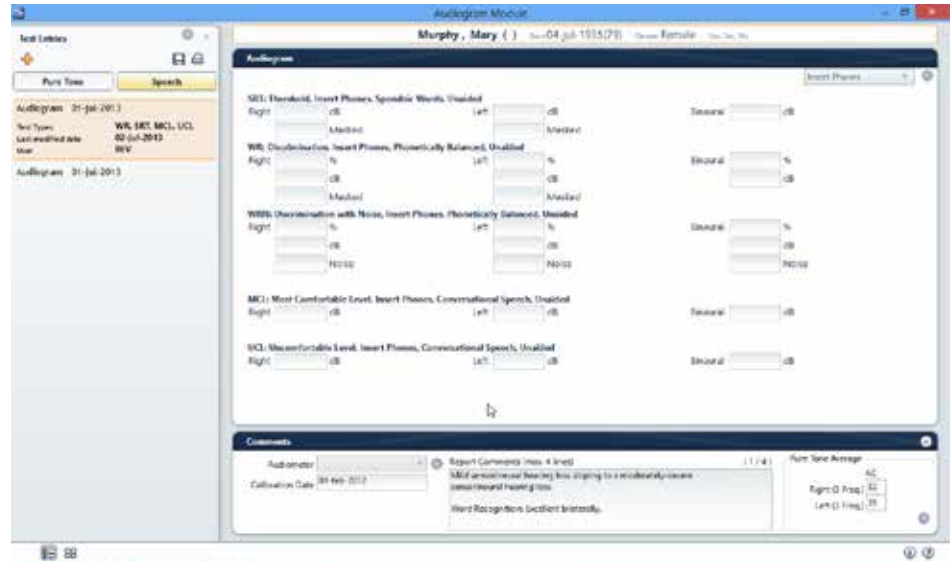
Audiogram Module

Test Entries

Pure Tone | Speech

Audiogram 01-Jul-2013
Test Types: WR, SRT, MCL, UCL
Last modified date: 02-Jul-2013
User: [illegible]

Audiogram 01-Jul-2013

Murphy , Mary ( ) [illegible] 04-Jul-1935(78) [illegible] Female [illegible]

Audiogram

Insert Phones

SRT: Threshold, Insert Phones, Spondee Words, Unaided
Right dB Left dB Binaural dB
Masked Masked

WR: Discrimination, Insert Phones, Phonetically Balanced, Unaided
Right % Left % Binaural %
dB dB dB
Masked Masked

WRN: Discrimination with Noise, Insert Phones, Phonetically Balanced, Unaided
Right % Left % Binaural %
dB dB dB
Noise Noise Noise

MCL: Most Comfortable Level, Insert Phones, Conversational Speech, Unaided
Right dB Left dB Binaural dB

UCL: Uncomfortable Level, Insert Phones, Conversational Speech, Unaided
Right dB Left dB Binaural dB

Comments

Audiometer
Calibration Date 01-Feb-2012

Report Comments (max. 4 lines) (1 / 4)
Mild sensorineural hearing loss sloping to a moderately-severe sensorineural hearing loss.

Word Recognition Excellent bilaterally.

Pure Tone Average
AC
Right (3 Freq) 42
Left (3 Freq) 35